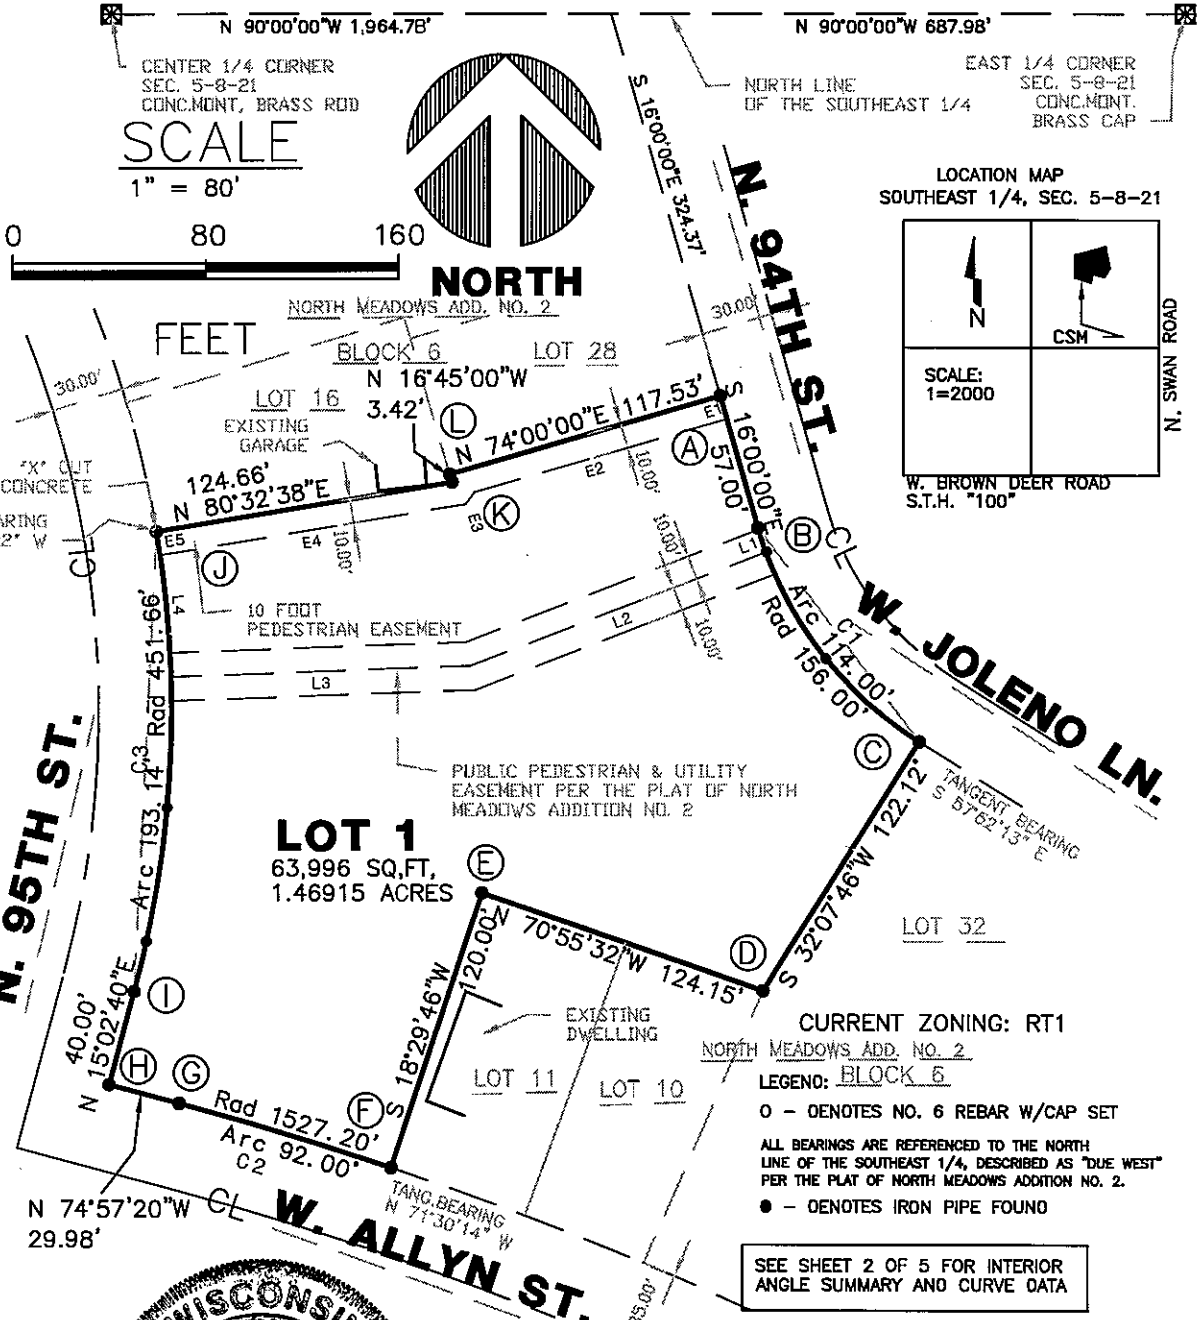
N 90°00'00"W 1,964.78'
N 90°00'00"W 687.98'

CENTER 1/4 CORNER
SEC. 5-8-21
CONC.MONT, BRASS ROD

SCALE
1" = 80'

0 80 160

FEET

NORTH

S 16°00'00"E 324.37'

NORTH LINE
OF THE SOUTHEAST 1/4

EAST 1/4 CORNER
SEC. 5-8-21
CONC.MONT.
BRASS CAP

N. 94TH ST.

LOCATION MAP
SOUTHEAST 1/4, SEC. 5-8-21

N

CSM

SCALE:
1=2000

N. SWAN ROAD

W. BROWN DEER ROAD
S.T.H. "100"

NORTH MEADOWS ADD. NO. 2
BLOCK 6
LOT 28
LOT 16
30.00'
30.00'

N 16°45'00"W
3.42'

L

N 74°00'00"E 117.53'

E1

A

S 16°00'00"E
57.00'

EXISTING
GARAGE

E2

10.00'

"X" CUT
CONCRETE

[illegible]RING
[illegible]2" W

124.66'
N 80°32'38"E

K

E3

B

CL

L1

E5

J

E4

10.00'

10.00'

10.00'

L4

10 FOOT
PEDESTRIAN EASEMENT

L2

Arc 114.00'
C1
Rad 156.00'

W. JOLENO LN.

L3

CL

Rad 451.66'

C3

Arc 193.14'

PUBLIC PEDESTRIAN & UTILITY
EASEMENT PER THE PLAT OF NORTH
MEADOWS ADDITION NO. 2

C

TANGENT BEARING
S 57°62'13" E

N. 95TH ST.

LOT 1
63,996 SQ,FT,
1.46915 ACRES

E

S 32°07'46"W 122.12'

LOT 32

N 70°55'32"W 124.15'

D

120.00'

S 18°29'46"W

I

N 15°02'40"E
40.00'

H

G

EXISTING
DWELLING

CURRENT ZONING: RT1

LOT 11

LOT 10

NORTH MEADOWS ADD. NO. 2

LEGEND: BLOCK 5

O – DENOTES NO. 6 REBAR W/CAP SET

Rad 1527.20'

F

Arc 92.00'
C2

ALL BEARINGS ARE REFERENCED TO THE NORTH LINE OF THE SOUTHEAST 1/4, DESCRIBED AS "DUE WEST" PER THE PLAT OF NORTH MEADOWS ADDITION NO. 2.

● – DENOTES IRON PIPE FOUND

N 74°57'20"W
29.98'

CL

W. ALLYN ST.

TANG.BEARING
N 71°30'14" W

SEE SHEET 2 OF 5 FOR INTERIOR ANGLE SUMMARY AND CURVE DATA

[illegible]5.00'

WISCONSI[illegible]